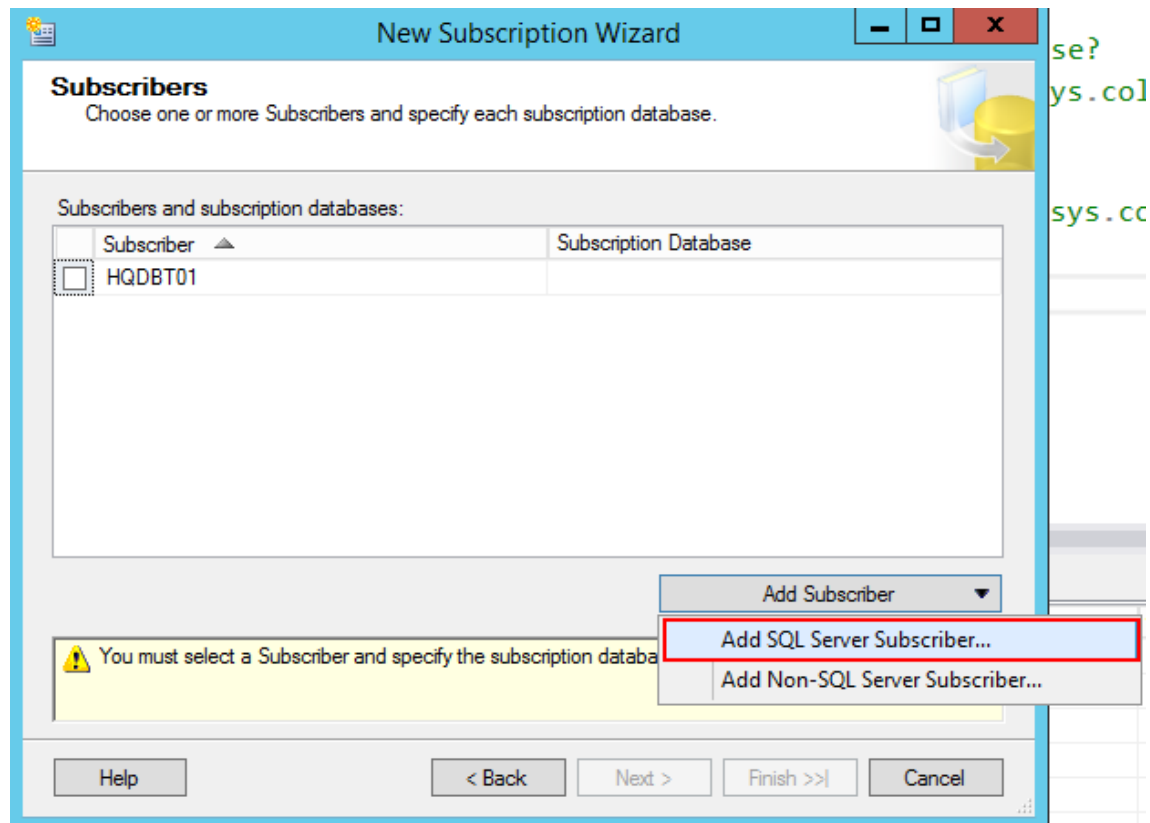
New Subscription Wizard

Subscribers
Choose one or more Subscribers and specify each subscription database.

Subscribers and subscription databases:

| Subscriber | Subscription Database |
|---|---|
| HQDBT01 | |

Add Subscriber

Add SQL Server Subscriber...

Add Non-SQL Server Subscriber...

You must select a Subscriber and specify the subscription databa

Help

< Back

Next >

Finish >>|

Cancel

se?
ys.col
sys.co